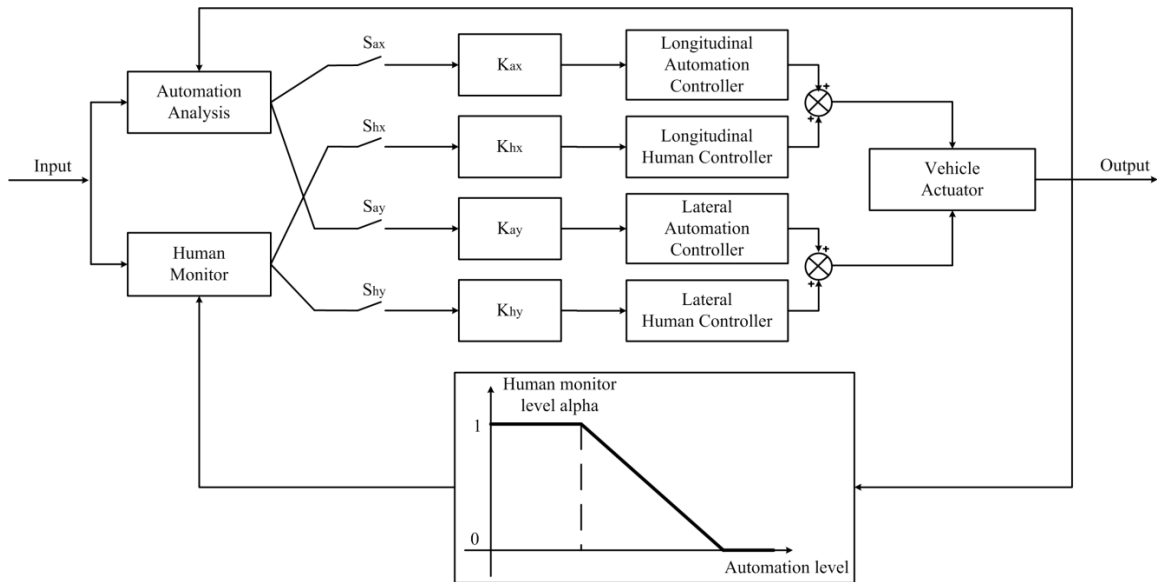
Input

Automation Analysis

Human Monitor

$S_{ax}$

$S_{hx}$

$S_{ay}$

$S_{hy}$

$K_{ax}$

$K_{hx}$

$K_{ay}$

$K_{hy}$

Longitudinal Automation Controller

Longitudinal Human Controller

Lateral Automation Controller

Lateral Human Controller

+
+

+
+

Vehicle Actuator

Output

Human monitor level alpha

1

0

Automation level